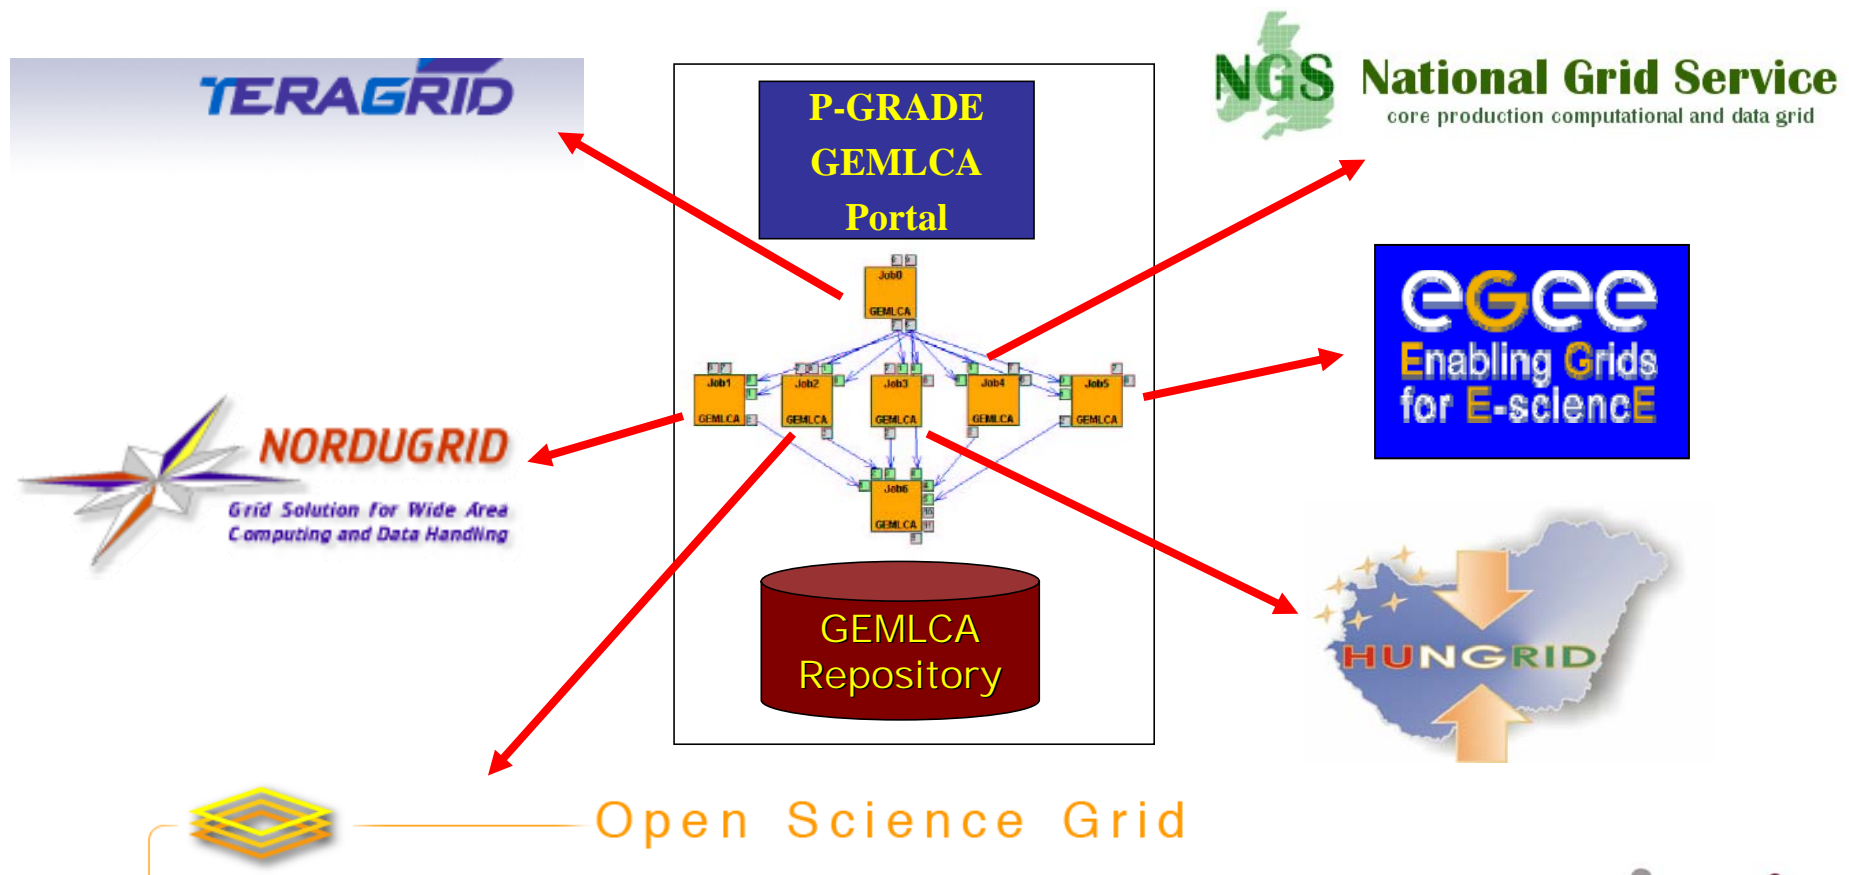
TERAGRID

P-GRADE
GEMLCA
Portal

NGS National Grid Service
core production computational and data grid

Job0
GEMLCA

Job1
GEMLCA

Job2
GEMLCA

Job3
GEMLCA

Job4
GEMLCA

Job5
GEMLCA

Job6
GEMLCA

egee
Enabling Grids
for E-sciencE

NORDUGRID
Grid Solution for Wide Area
Computing and Data Handling

GEMLCA
Repository

HUNGRID

Open Science Grid